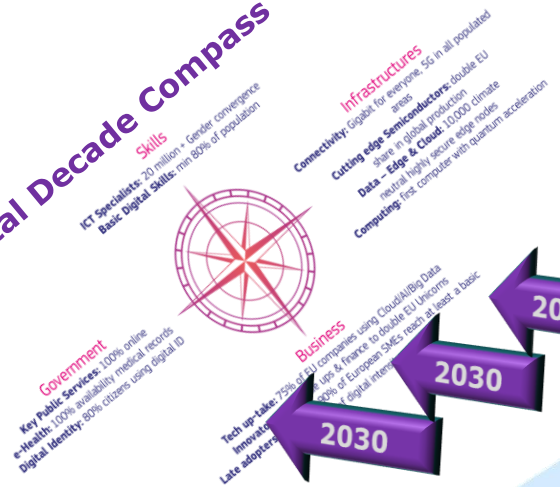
al Decade Compass

Skills
ICT Specialists: 20 million + Gender convergence
Basic Digital Skills: min 80% of population

Infrastructures
Connectivity: Gigabit for everyone, 5G in all populated areas
Cutting edge Semiconductors: double EU share in global production
Data – Edge & Cloud: 10,000 climate neutral highly secure edge nodes
Computing: first computer with quantum acceleration

Government
Key Public Services: 100% online
e-Health: 100% availability medical records
Digital Identity: 80% citizens using digital ID

Business
Tech up-take: 75% of EU companies using Cloud/AI/Big Data
Innovato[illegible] ups & finance to double EU Unicorns
Late adopters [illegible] 90% of European SMEs reach at least a basic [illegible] of digital inte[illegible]

2030
2030
20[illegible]